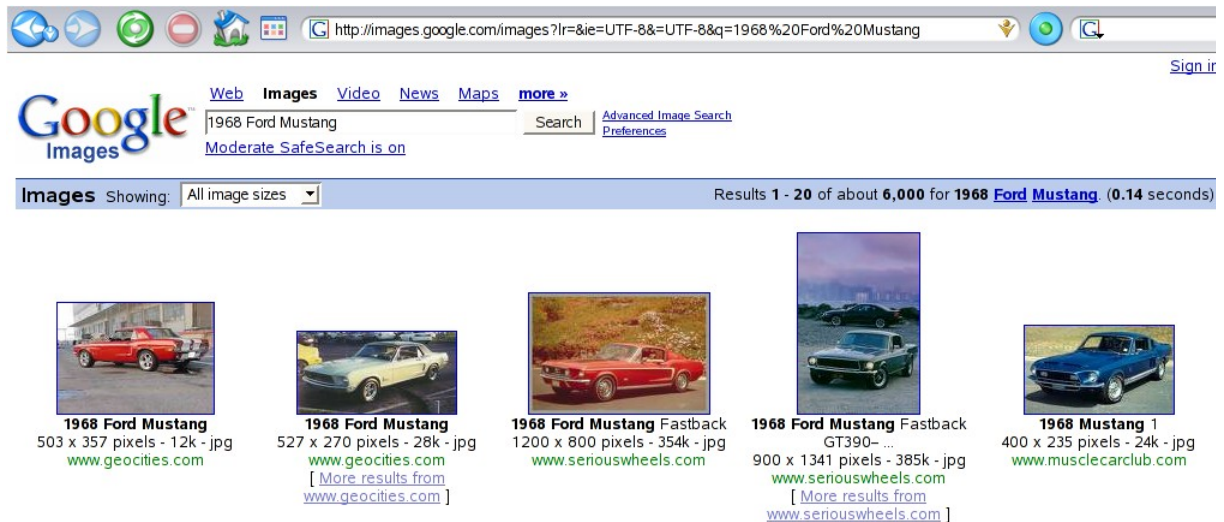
http://images.google.com/images?lr=&ie=UTF-8&ie=UTF-8&q=1968%20Ford%20Mustang

Sign in

Google Images

Web Images Video News Maps more »

1968 Ford Mustang

Search

Advanced Image Search
Preferences

Moderate SafeSearch is on

Images Showing: All image sizes

Results 1 - 20 of about 6,000 for 1968 Ford Mustang. (0.14 seconds)

1968 Ford Mustang
503 x 357 pixels - 12k - jpg
www.geocities.com

1968 Ford Mustang
527 x 270 pixels - 28k - jpg
www.geocities.com
[ More results from www.geocities.com ]

1968 Ford Mustang Fastback
1200 x 800 pixels - 354k - jpg
www.seriouswheels.com

1968 Ford Mustang Fastback GT390– ...
900 x 1341 pixels - 385k - jpg
www.seriouswheels.com
[ More results from www.seriouswheels.com ]

1968 Mustang 1
400 x 235 pixels - 24k - jpg
www.musclecarclub.com